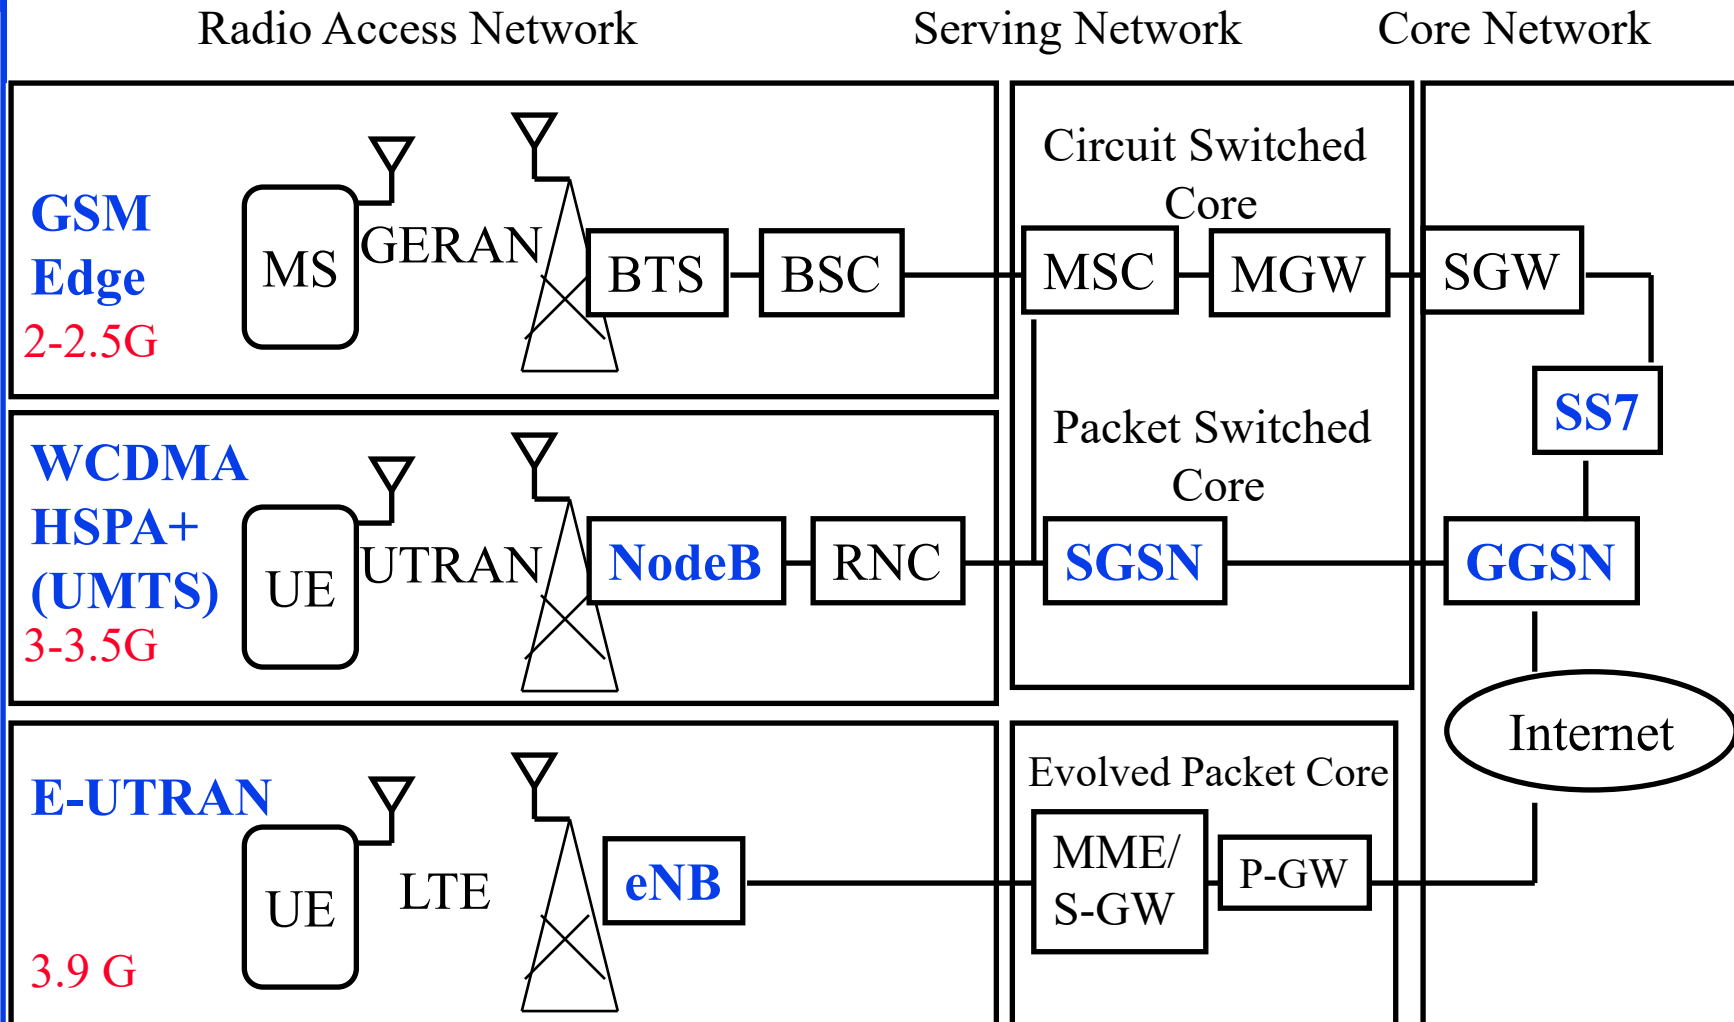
Radio Access Network
Serving Network
Core Network

GSM
Edge
2-2.5G
MS
GERAN
BTS
BSC
Circuit Switched Core
MSC
MGW
SGW
SS7

WCDMA
HSPA+
(UMTS)
3-3.5G
UE
UTRAN
NodeB
RNC
Packet Switched Core
SGSN
GGSN
Internet

E-UTRAN
3.9 G
UE
LTE
eNB
Evolved Packet Core
MME/
S-GW
P-GW